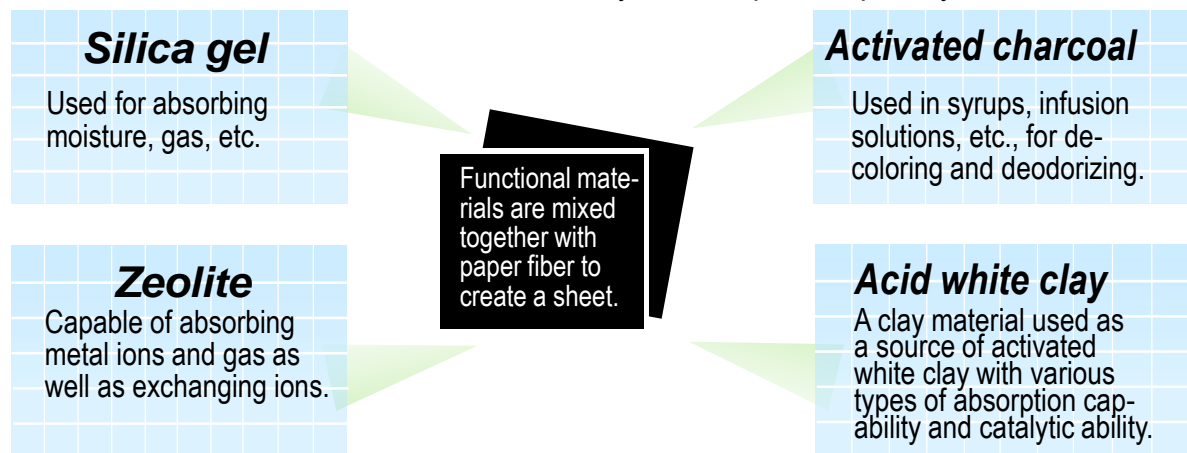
Silica gel

Used for absorbing moisture, gas, etc.

Functional materials are mixed together with paper fiber to create a sheet.

Activated charcoal

Used in syrups, infusion solutions, etc., for decoloring and deodorizing.

Zeolite

Capable of absorbing metal ions and gas as well as exchanging ions.

Acid white clay

A clay material used as a source of activated white clay with various types of absorption capability and catalytic ability.